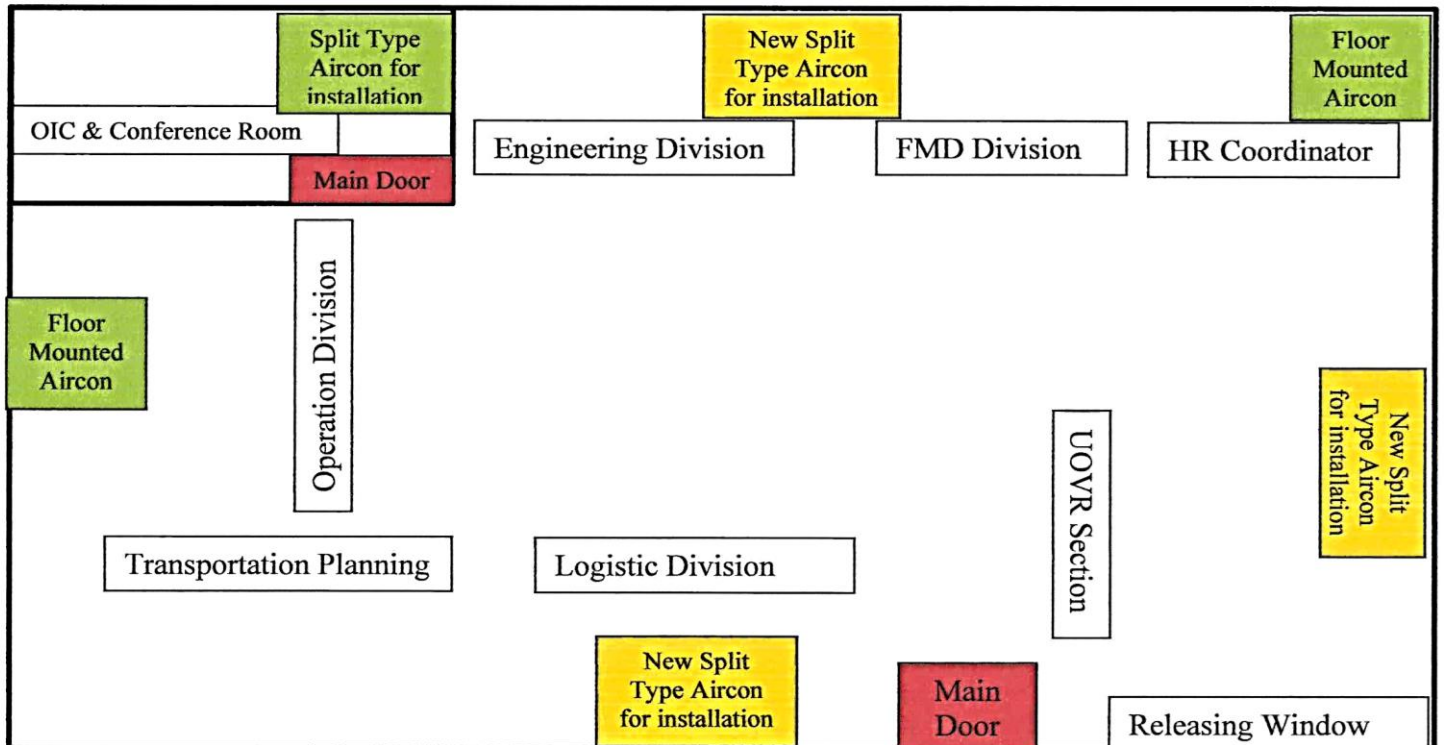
Split Type Aircon for installation

New Split Type Aircon for installation

Floor Mounted Aircon

OIC & Conference Room

Main Door

Engineering Division

FMD Division

HR Coordinator

Operation Division

Floor Mounted Aircon

New Split Type Aircon for installation

UOVR Section

Transportation Planning

Logistic Division

New Split Type Aircon for installation

Main Door

Releasing Window